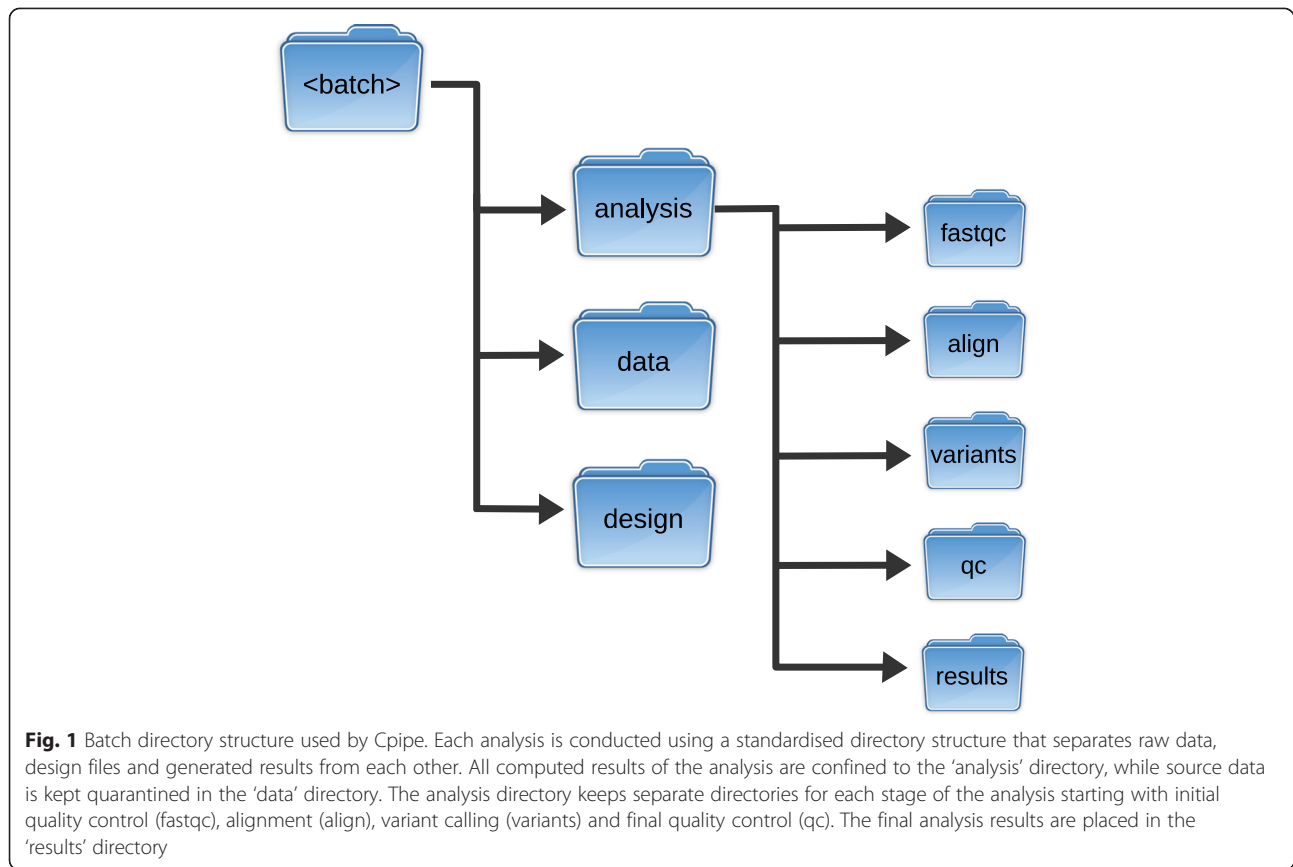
<batch>

analysis

data

design

fastqc

align

variants

qc

results

**Fig. 1** Batch directory structure used by Cpipe. Each analysis is conducted using a standardised directory structure that separates raw data, design files and generated results from each other. All computed results of the analysis are confined to the 'analysis' directory, while source data is kept quarantined in the 'data' directory. The analysis directory keeps separate directories for each stage of the analysis starting with initial quality control (fastqc), alignment (align), variant calling (variants) and final quality control (qc). The final analysis results are placed in the 'results' directory